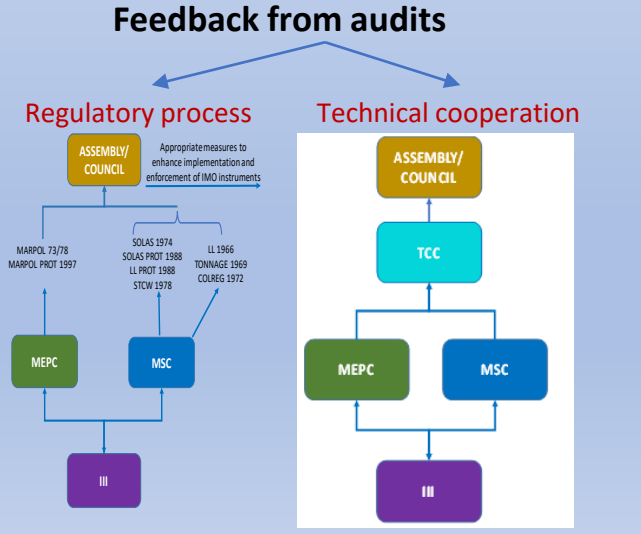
Feedback from audits

Regulatory process

ASSEMBLY/ COUNCIL

Appropriate measures to enhance implementation and enforcement of IMO instruments

MARPOL 73/78
MARPOL PROT 1997

SOLAS 1974
SOLAS PROT 1988
LL PROT 1988
STCW 1978

LL 1966
TONNAGE 1969
COLREG 1972

MEPC

MSC

III

Technical cooperation

ASSEMBLY/ COUNCIL

TCC

MEPC

MSC

III